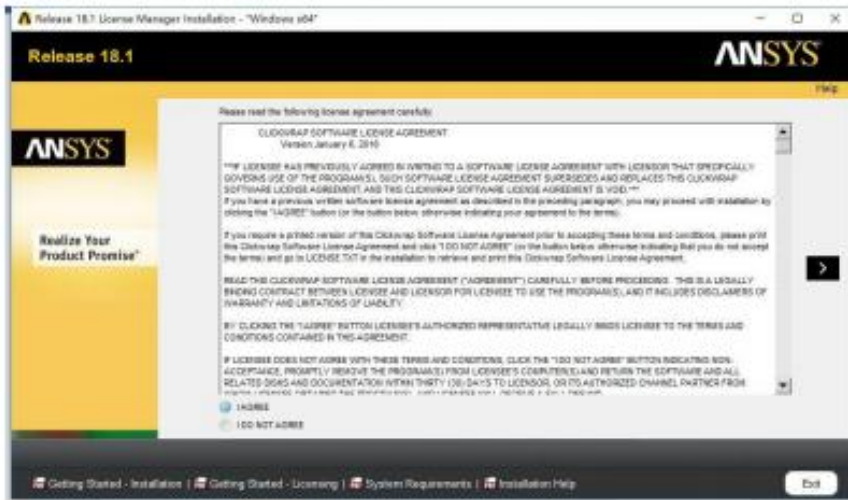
Release 18.1 License Manager Installation - "Windows x64"

Release 18.1

ANSYS

Help

ANSYS

Realize Your Product Promise®

Please read the following license agreement carefully:

CLICKWRAP SOFTWARE LICENSE AGREEMENT
Version January 6, 2016

***IF LICENSEE HAS PREVIOUSLY AGREED IN WRITING TO A SOFTWARE LICENSE AGREEMENT WITH LICENSOR THAT SPECIFICALLY GOVERNS USE OF THE PROGRAM(S), SUCH SOFTWARE LICENSE AGREEMENT SUPERSEDES AND REPLACES THIS CLICKWRAP SOFTWARE LICENSE AGREEMENT, AND THIS CLICKWRAP SOFTWARE LICENSE AGREEMENT IS VOID.***
If you have a previous written software license agreement as described in the preceding paragraph, you may proceed with installation by clicking the "I AGREE" button (or the button below otherwise indicating your agreement to the terms).

If you require a printed version of this Clickwrap Software License Agreement prior to accepting these terms and conditions, please print this Clickwrap Software License Agreement and click "I DO NOT AGREE" (or the button below otherwise indicating that you do not accept the terms) and go to LICENSE.TXT in the installation to retrieve and print this Clickwrap Software License Agreement.

READ THIS CLICKWRAP SOFTWARE LICENSE AGREEMENT ("AGREEMENT") CAREFULLY BEFORE PROCEEDING. THIS IS A LEGALLY BINDING CONTRACT BETWEEN LICENSEE AND LICENSOR FOR LICENSEE TO USE THE PROGRAM(S), AND IT INCLUDES DISCLAIMERS OF WARRANTY AND LIMITATIONS OF LIABILITY.

BY CLICKING THE "I AGREE" BUTTON LICENSEE'S AUTHORIZED REPRESENTATIVE LEGALLY BINDS LICENSEE TO THE TERMS AND CONDITIONS CONTAINED IN THIS AGREEMENT.

IF LICENSEE DOES NOT AGREE WITH THESE TERMS AND CONDITIONS, CLICK THE "I DO NOT AGREE" BUTTON INDICATING NON-ACCEPTANCE, PROMPTLY REMOVE THE PROGRAM(S) FROM LICENSEE'S COMPUTER(S) AND RETURN THE SOFTWARE AND ALL RELATED DISKS AND DOCUMENTATION WITHIN THIRTY (30) DAYS TO LICENSOR, OR ITS AUTHORIZED CHANNEL PARTNER FROM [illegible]

I AGREE
I DO NOT AGREE

Getting Started - Installation | Getting Started - Licensing | System Requirements | Installation Help

Exit